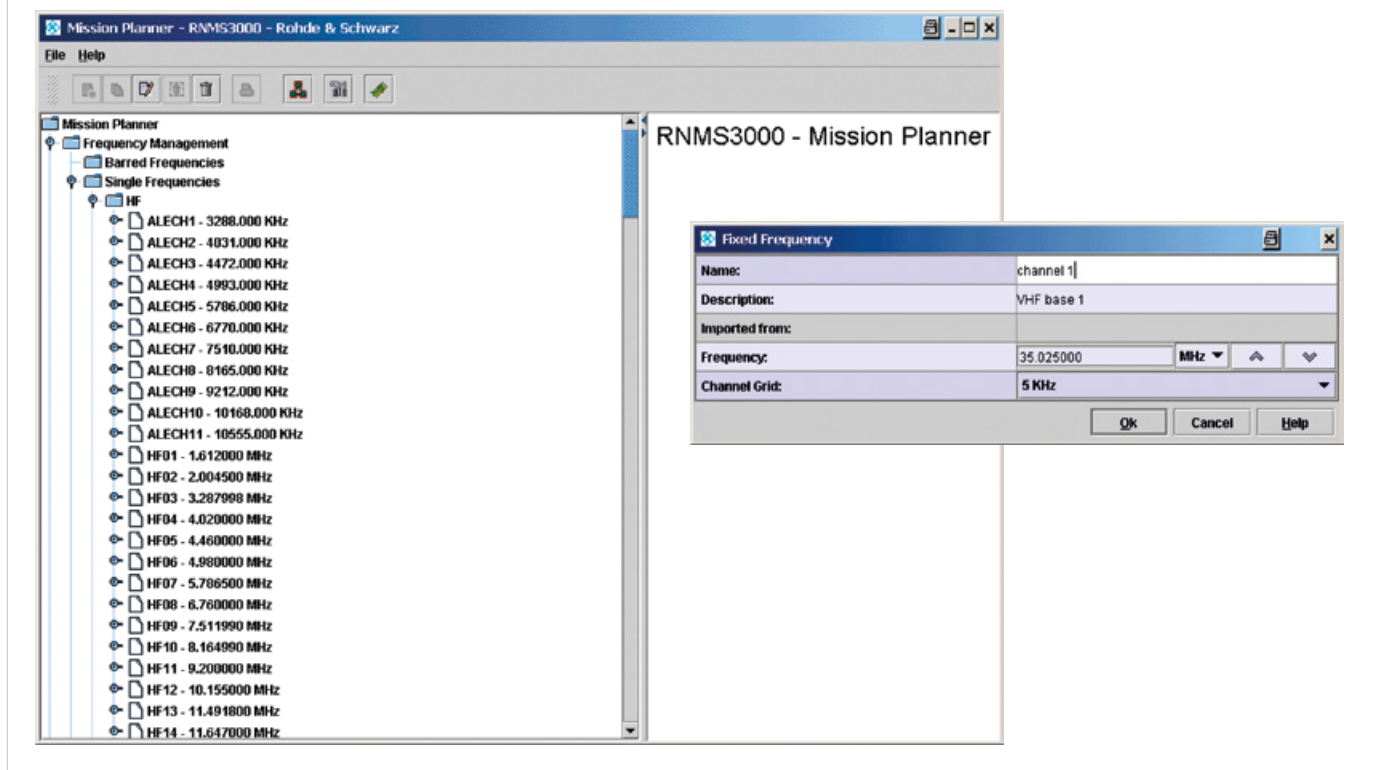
Mission Planner - RNMS3000 - Rohde & Schwarz

File Help

Mission Planner
Frequency Management
Barred Frequencies
Single Frequencies
HF
ALECH1 - 3288.000 KHz
ALECH2 - 4031.000 KHz
ALECH3 - 4472.000 KHz
ALECH4 - 4993.000 KHz
ALECH5 - 5786.000 KHz
ALECH6 - 6770.000 KHz
ALECH7 - 7510.000 KHz
ALECH8 - 8165.000 KHz
ALECH9 - 9212.000 KHz
ALECH10 - 10168.000 KHz
ALECH11 - 10555.000 KHz
HF01 - 1.612000 MHz
HF02 - 2.004500 MHz
HF03 - 3.287998 MHz
HF04 - 4.020000 MHz
HF05 - 4.460000 MHz
HF06 - 4.980000 MHz
HF07 - 5.786500 MHz
HF08 - 6.760000 MHz
HF09 - 7.511990 MHz
HF10 - 8.164990 MHz
HF11 - 9.200000 MHz
HF12 - 10.155000 MHz
HF13 - 11.491800 MHz
HF14 - 11.647000 MHz

RNMS3000 - Mission Planner

Fixed Frequency

| Name: | channel 1 |
|---|---|
| Description: | VHF base 1 |
| Imported from: | |
| Frequency: | 35.025000 MHz |
| Channel Grid: | 5 KHz |

Ok Cancel Help